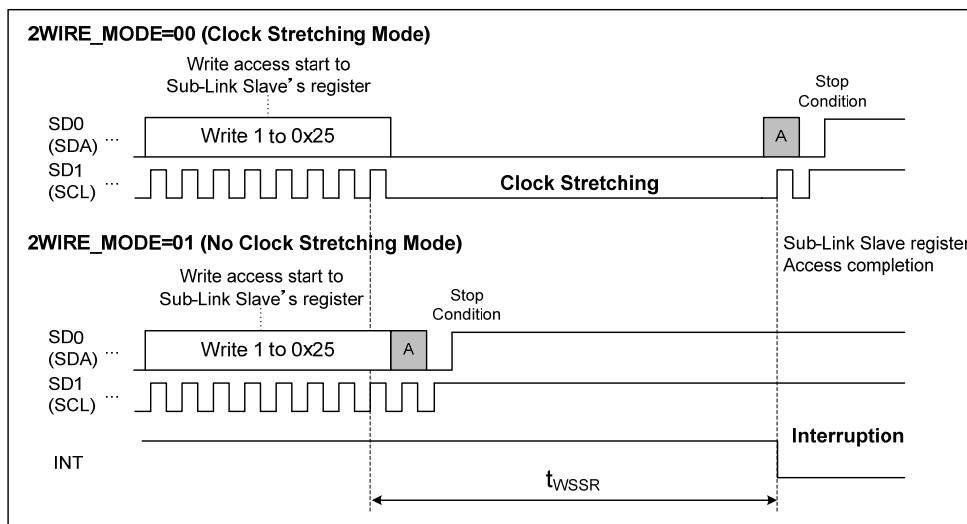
2WIRE_MODE=00 (Clock Stretching Mode)

Write access start to Sub-Link Slave's register

Stop Condition

SD0 (SDA) ...

Write 1 to 0x25

A

SD1 (SCL) ...

Clock Stretching

2WIRE_MODE=01 (No Clock Stretching Mode)

Sub-Link Slave register Access completion

Write access start to Sub-Link Slave's register

Stop Condition

SD0 (SDA) ...

Write 1 to 0x25

A

SD1 (SCL) ...

Interruption

INT

$t_{WSSR}$